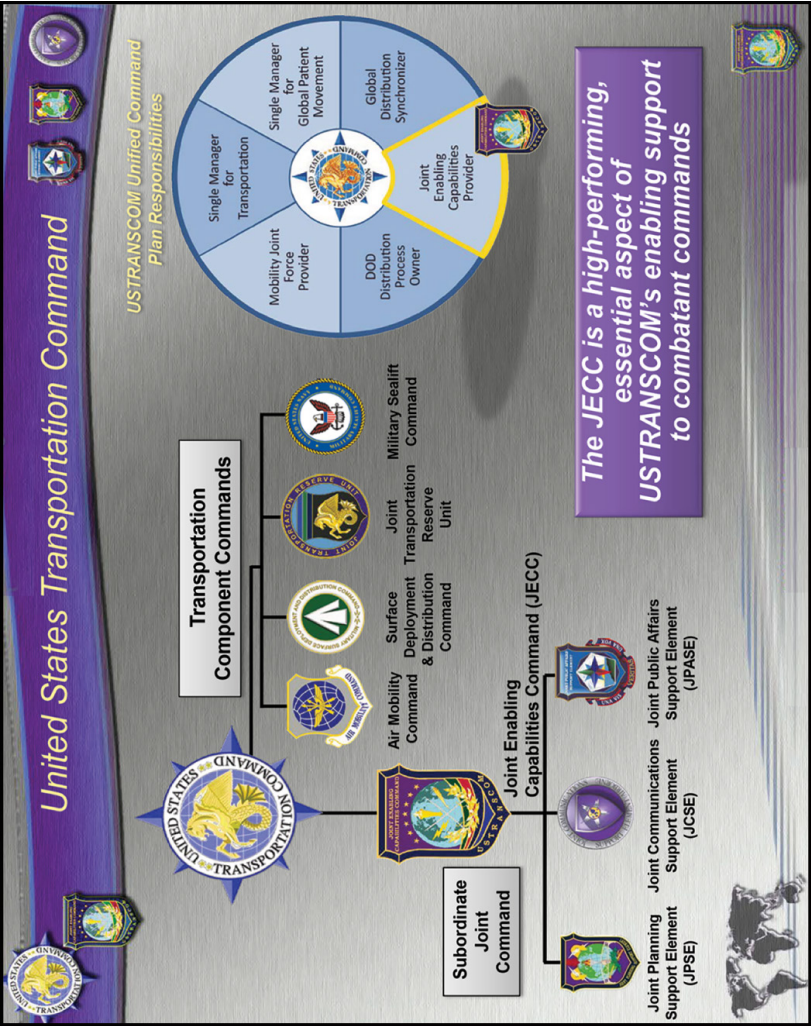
United States Transportation Command

USTRANSCOM Unified Command Plan Responsibilities

Single Manager for Transportation

Single Manager for Global Patient Movement

Mobility Joint Force Provider

Global Distribution Synchronizer

DOD Distribution Process Owner

Joint Enabling Capabilities Provider

UNITED STATES TRANSPORTATION COMMAND

Transportation Component Commands

Air Mobility Command

Surface Deployment & Distribution Command

Joint Transportation Reserve Unit

Military Sealift Command

Subordinate Joint Command

Joint Enabling Capabilities Command (JECC)

Joint Planning Support Element (JPSE)

Joint Communications Support Element (JCSE)

Joint Public Affairs Support Element (JPASE)

The JECC is a high-performing, essential aspect of USTRANSCOM's enabling support to combatant commands